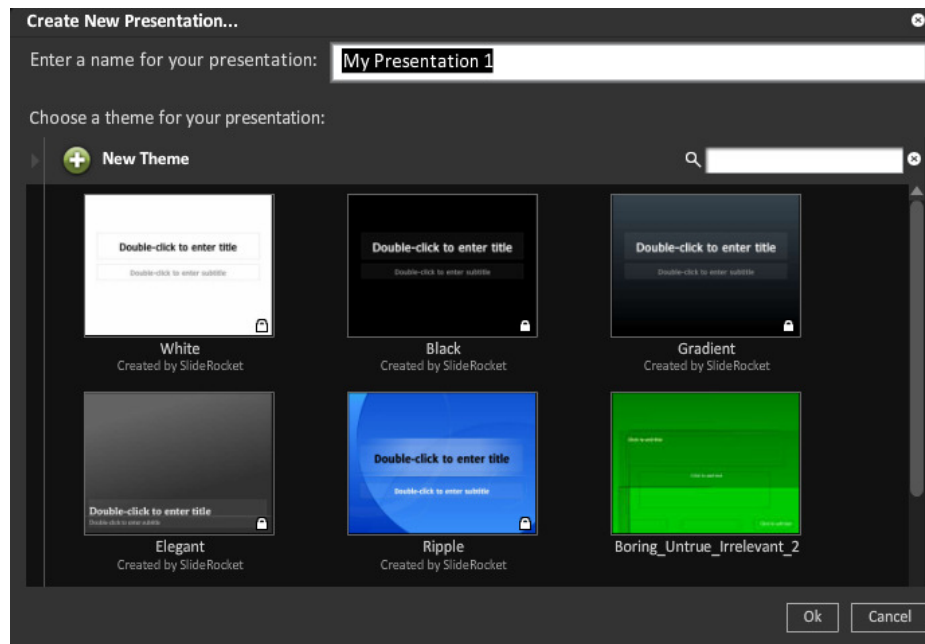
Create New Presentation...

Enter a name for your presentation: My Presentation 1

Choose a theme for your presentation:

New Theme

Double-click to enter title
Double-click to enter subtitle
White
Created by SlideRocket

Double-click to enter title
Double-click to enter subtitle
Black
Created by SlideRocket

Double-click to enter title
Double-click to enter subtitle
Gradient
Created by SlideRocket

Double-click to enter title
Double-click to enter subtitle
Elegant
Created by SlideRocket

Double-click to enter title
Double-click to enter subtitle
Ripple
Created by SlideRocket

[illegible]
Boring_Untrue_Irrelevant_2

Ok Cancel